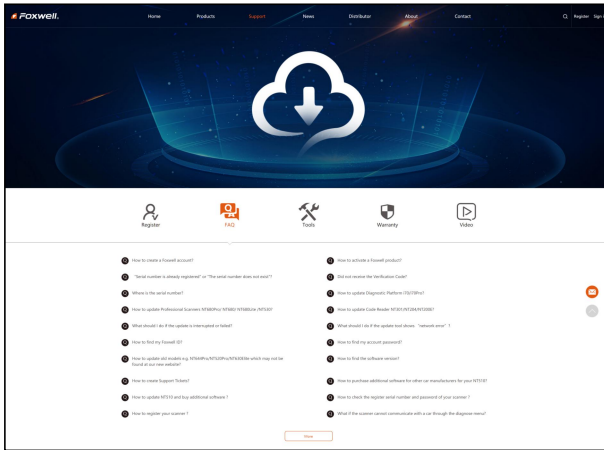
FOXWELL

Home Products Support News Distributor About Contact

Register Sign

Register FAQ Tools Warranty Video

How to create a Foxwell account?

How to activate a Foxwell product?

"Serial number is already registered" or "The serial number does not exist"?

Did not receive the Verification Code?

Where is the serial number?

How to update Diagnostic Platform i70/i70Pro?

How to update Professional Scanners NT680Pro/ NT680/ NT680Lite /NT530?

How to update Code Reader NT301/NT204/NT200?

What should I do if the update is interrupted or failed?

What should I do if the update tool shows "network error"?

How to find my Foxwell ID?

How to find my account password?

How to update old models e.g. NT644Pro/NT520Pro/NT430Elite which may not be found at our new website?

How to find the software version?

How to create Support Tickets?

How to purchase additional software for other car manufacturers for your NT510?

How to update NT510 and buy additional software?

How to check the register serial number and password of your scanner?

How to register your scanner?

What if the scanner cannot communicate with a car through the diagnose menu?

More